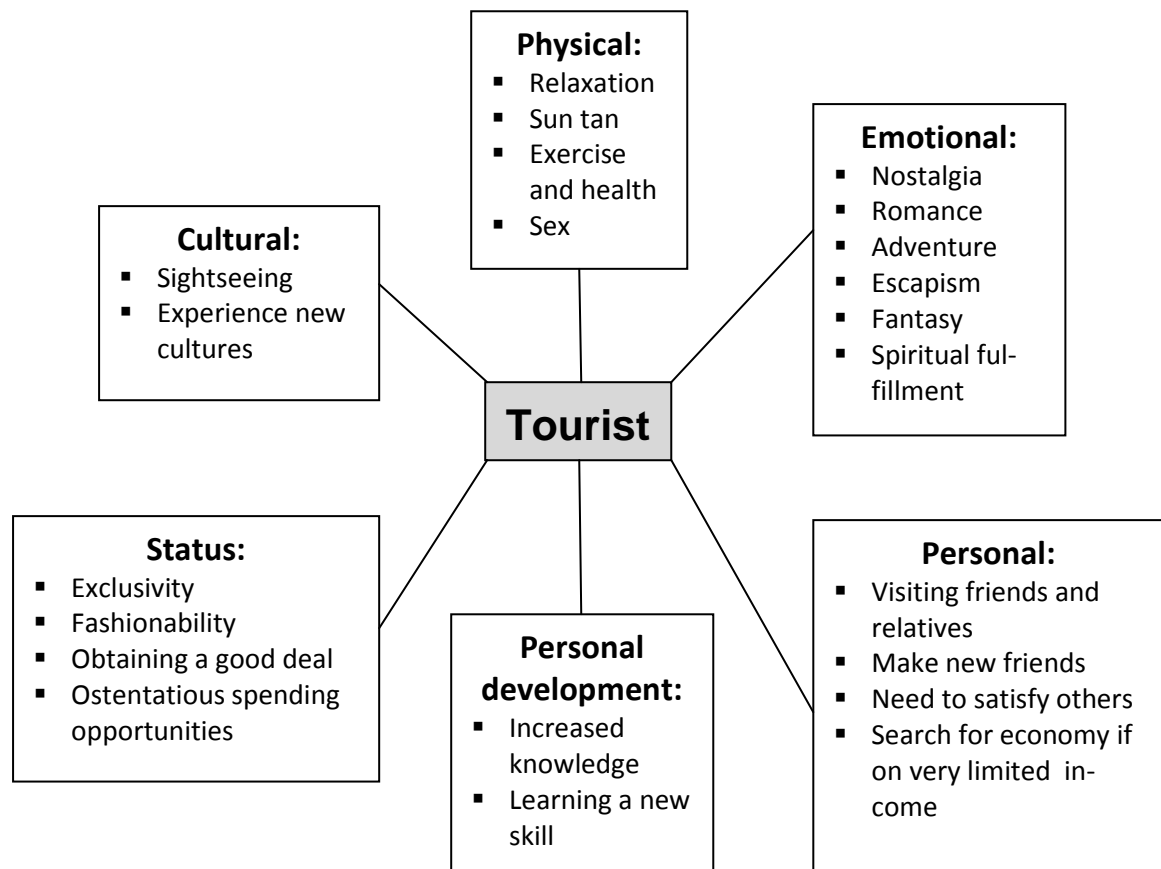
Physical:
- Relaxation
- Sun tan
- Exercise and health
- Sex

Emotional:
- Nostalgia
- Romance
- Adventure
- Escapism
- Fantasy
- Spiritual fulfillment

Cultural:
- Sightseeing
- Experience new cultures

Tourist

Status:
- Exclusivity
- Fashionability
- Obtaining a good deal
- Ostentatious spending opportunities

Personal development:
- Increased knowledge
- Learning a new skill

Personal:
- Visiting friends and relatives
- Make new friends
- Need to satisfy others
- Search for economy if on very limited income